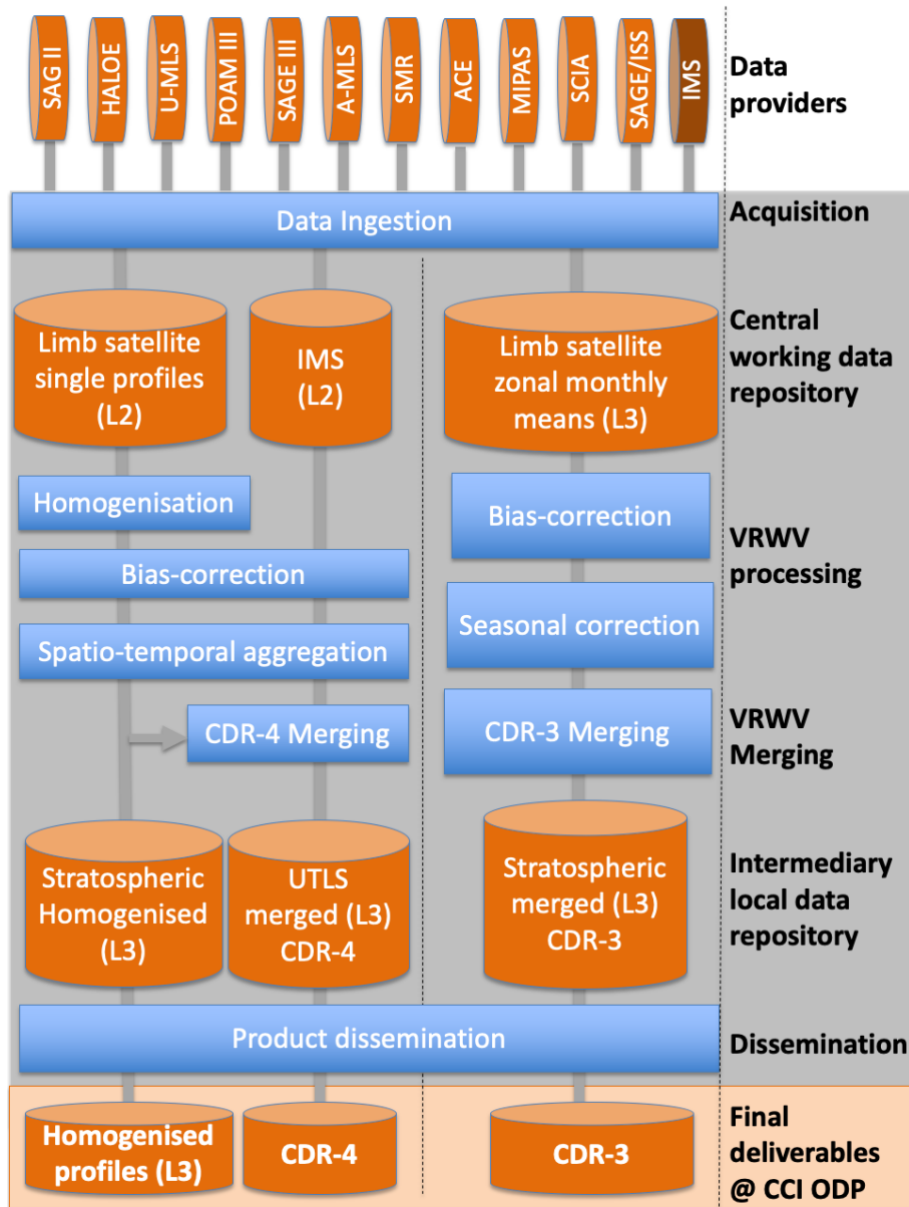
SAG II
HALOE
U-MLS
POAM III
SAGE III
A-MLS
SMR
ACE
MIPAS
SCIA
SAGE/ISS
IMS

Data providers

Data Ingestion

Acquisition

Limb satellite single profiles (L2)

IMS (L2)

Limb satellite zonal monthly means (L3)

Central working data repository

Homogenisation

Bias-correction

Bias-correction

Spatio-temporal aggregation

Seasonal correction

VRWV processing

CDR-4 Merging

CDR-3 Merging

VRWV Merging

Stratospheric Homogenised (L3)

UTLS merged (L3) CDR-4

Stratospheric merged (L3) CDR-3

Intermediary local data repository

Product dissemination

Dissemination

Homogenised profiles (L3)

CDR-4

CDR-3

Final deliverables @ CCI ODP